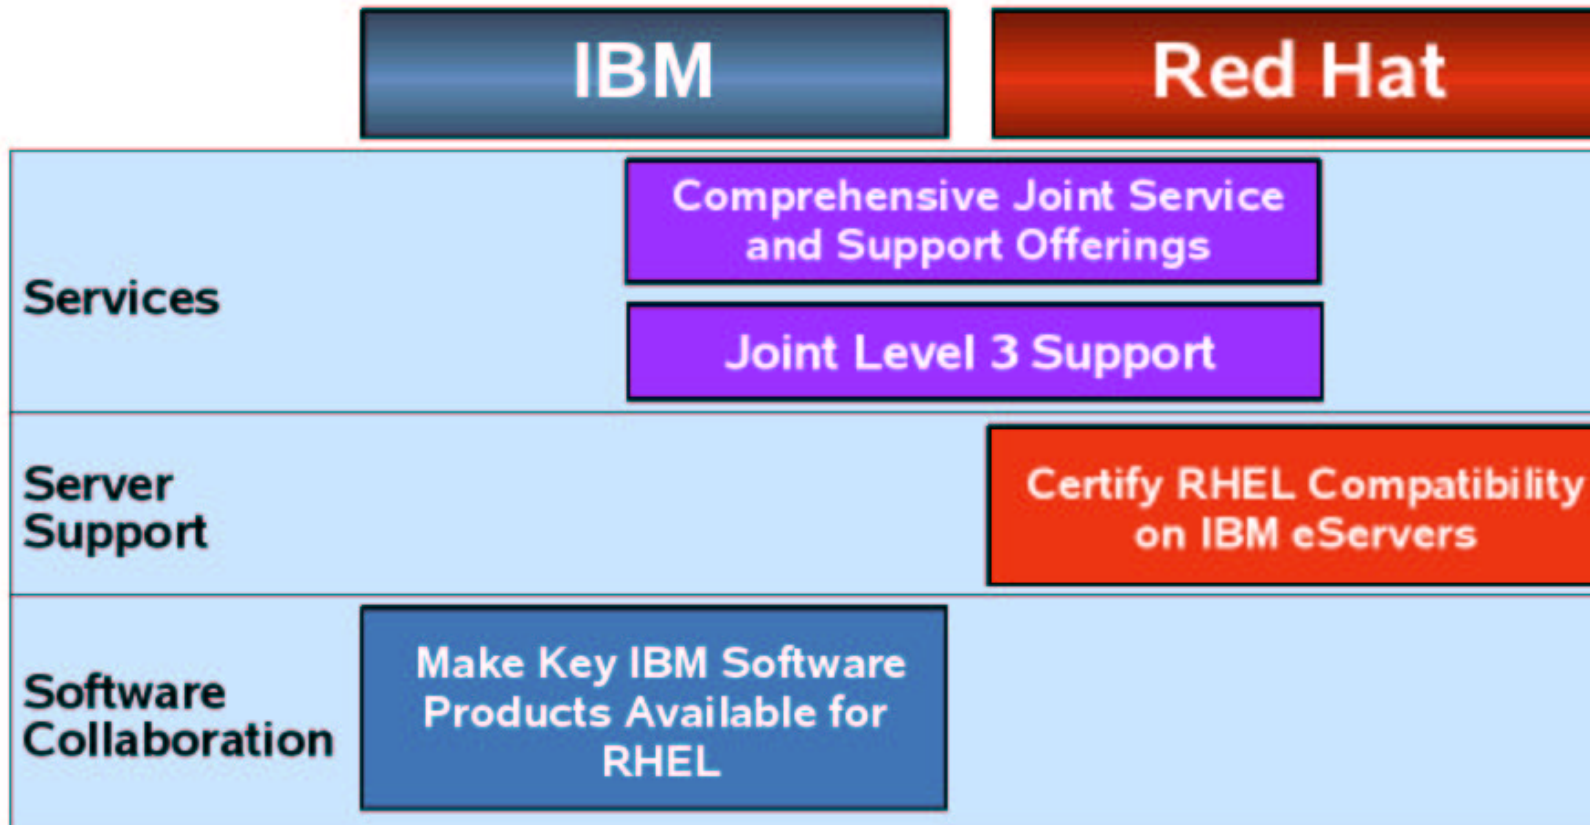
IBM

Red Hat

Services

Comprehensive Joint Service and Support Offerings

Joint Level 3 Support

Server Support

Certify RHEL Compatibility on IBM eServers

Software Collaboration

Make Key IBM Software Products Available for RHEL